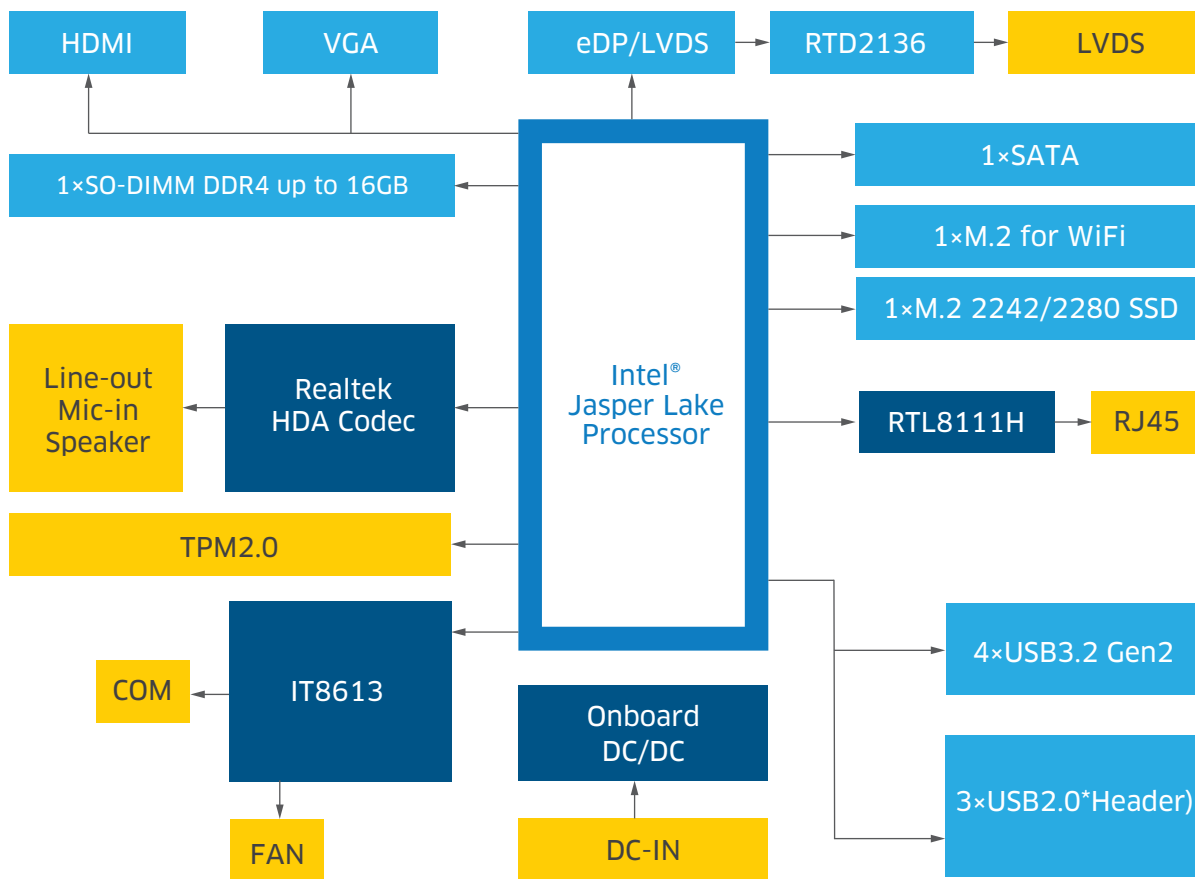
HDMI

VGA

eDP/LVDS

RTD2136

LVDS

1×SO-DIMM DDR4 up to 16GB

1×SATA

1×M.2 for WiFi

1×M.2 2242/2280 SSD

Line-out
Mic-in
Speaker

Realtek
HDA Codec

Intel®
Jasper Lake
Processor

RTL8111H

RJ45

TPM2.0

4×USB3.2 Gen2

COM

IT8613

Onboard
DC/DC

3×USB2.0*Header)

FAN

DC-IN